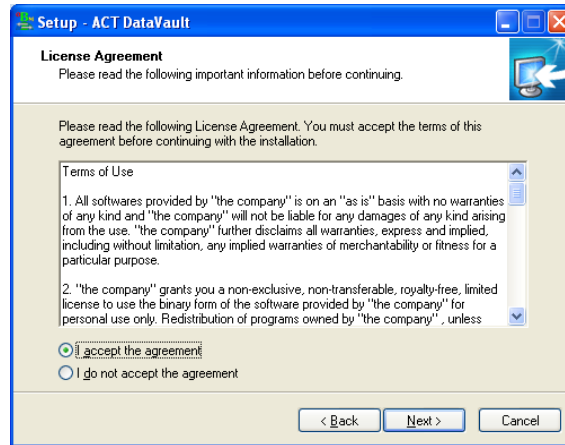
Setup - ACT DataVault

License Agreement
Please read the following important information before continuing.

Please read the following License Agreement. You must accept the terms of this agreement before continuing with the installation.

Terms of Use

1. All softwares provided by "the company" is on an "as is" basis with no warranties of any kind and "the company" will not be liable for any damages of any kind arising from the use. "the company" further disclaims all warranties, express and implied, including without limitation, any implied warranties of merchantability or fitness for a particular purpose.

2. "the company" grants you a non-exclusive, non-transferable, royalty-free, limited license to use the binary form of the software provided by "the company" for personal use only. Redistribution of programs owned by "the company", unless

I accept the agreement
I do not accept the agreement

< Back
Next >
Cancel